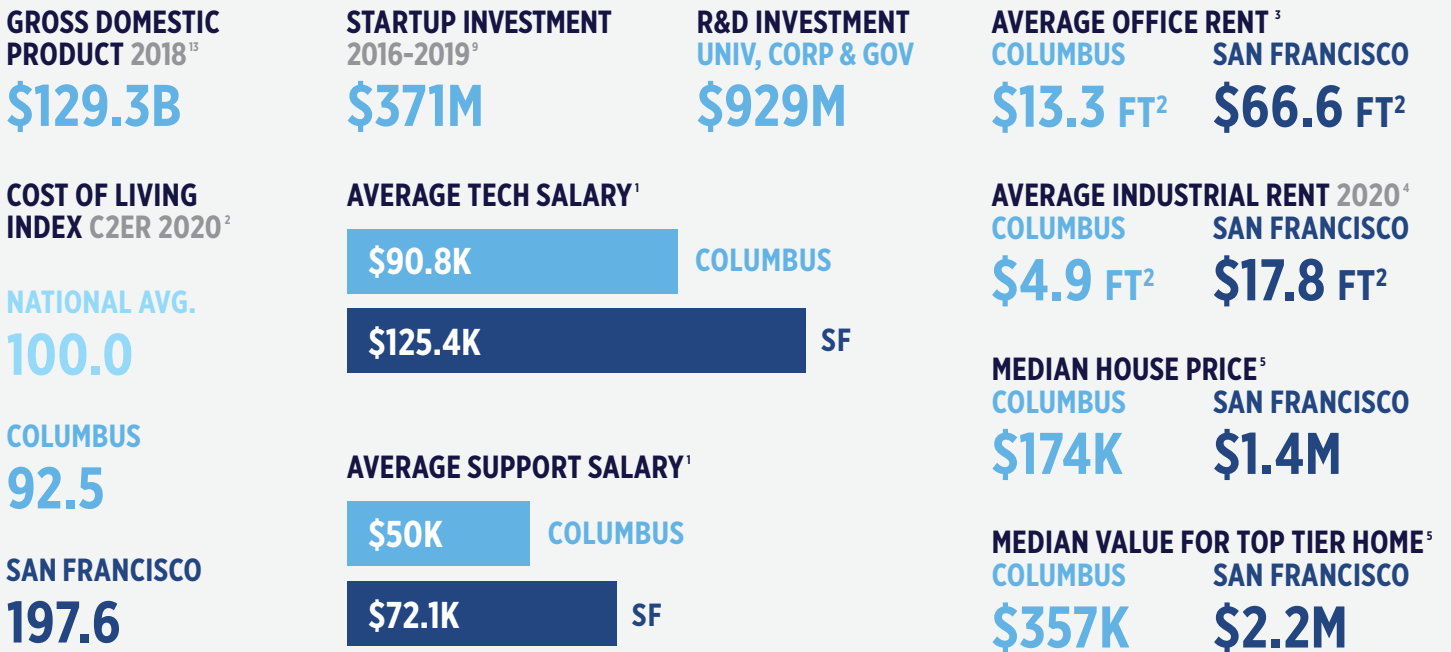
GROSS DOMESTIC PRODUCT 2018$^{13}$
$129.3B

COST OF LIVING INDEX C2ER 2020$^{2}$

NATIONAL AVG.
100.0

COLUMBUS
92.5

SAN FRANCISCO
197.6

STARTUP INVESTMENT 2016-2019$^{9}$
$371M

R&D INVESTMENT UNIV, CORP & GOV
$929M

AVERAGE TECH SALARY$^{1}$
$90.8K COLUMBUS
$125.4K SF

AVERAGE SUPPORT SALARY$^{1}$
$50K COLUMBUS
$72.1K SF

AVERAGE OFFICE RENT$^{3}$
COLUMBUS
$13.3 FT$^{2}$
SAN FRANCISCO
$66.6 FT$^{2}$

AVERAGE INDUSTRIAL RENT 2020$^{4}$
COLUMBUS
$4.9 FT$^{2}$
SAN FRANCISCO
$17.8 FT$^{2}$

MEDIAN HOUSE PRICE$^{5}$
COLUMBUS
$174K
SAN FRANCISCO
$1.4M

MEDIAN VALUE FOR TOP TIER HOME$^{5}$
COLUMBUS
$357K
SAN FRANCISCO
$2.2M